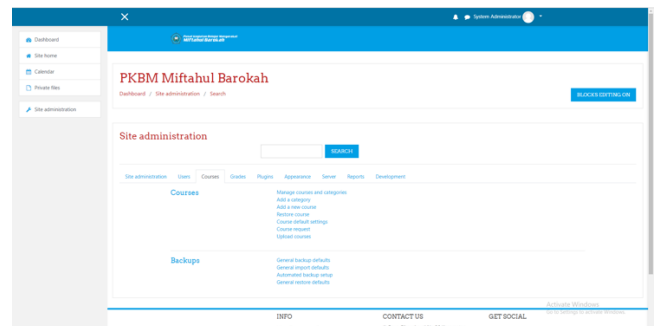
System Administrator

Dashboard
Site home
Calendar
Private files
Site administration

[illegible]
Miftahul Barokah

PKBM Miftahul Barokah

Dashboard / Site administration / Search

BLOCKS EDITING ON

Site administration

SEARCH

Site administration Users Courses Grades Plugins Appearance Server Reports Development

Courses

Manage courses and categories
Add a category
Add a new course
Restore course
Course default settings
Course request
Upload courses

Backups

General backup defaults
General import defaults
Automated backup setup
General restore defaults

Activate Windows
Go to Settings to activate Windows.

INFO
CONTACT US
GET SOCIAL